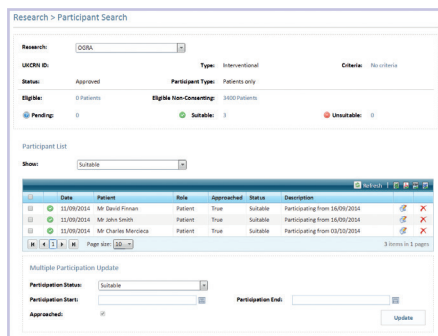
Research > Participant Search

Research: OGRA

UKCRN ID: Type: Interventional Criteria: No criteria

Status: Approved Participant Type: Patients only

Eligible: 0 Patients Eligible Non-Consenting: 3400 Patients

Pending: 0 Suitable: 3 Unsuitable: 0

Participant List

Show: Suitable

Refresh

| | | Date | Patient | Role | Approached | Status | Description |
|---|---|---|---|---|---|---|---|
| | | 11/09/2014 | Mr David Finnan | Patient | True | Suitable | Participating from 16/09/2014 |
| | | 11/09/2014 | Mr John Smith | Patient | True | Suitable | Participating from 16/09/2014 |
| | | 11/09/2014 | Mr Charlie Mercieca | Patient | True | Suitable | Participating from 03/10/2014 |

1 Page size: 10 3 items in 1 pages

Multiple Participation Update

Participation Status: Suitable

Participation Start: Participation End:

Approached:

Update